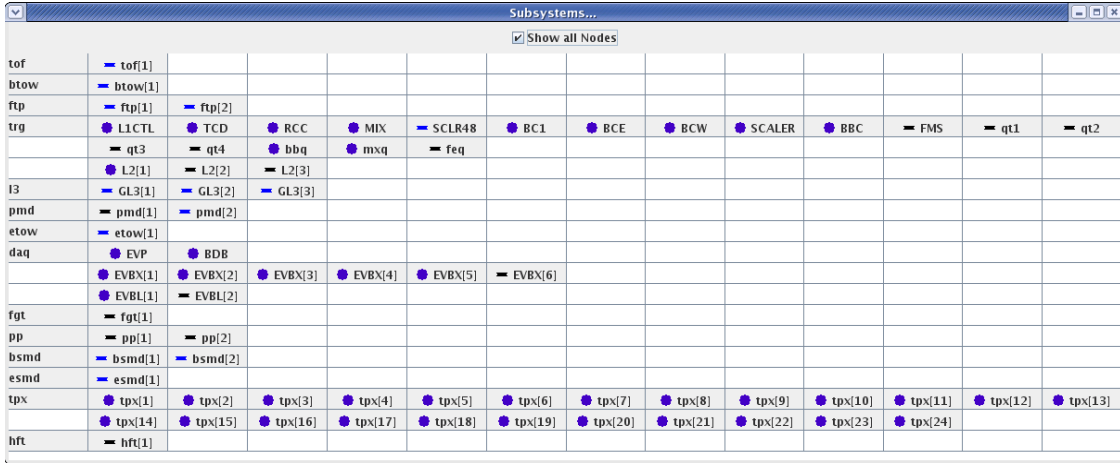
Subsystems...

Show all Nodes

| | | | | | | | | | | | | | |
|---|---|---|---|---|---|---|---|---|---|---|---|---|---|
| tof | tof[1] | | | | | | | | | | | | |
| btow | btow[1] | | | | | | | | | | | | |
| ftp | ftp[1] | ftp[2] | | | | | | | | | | | |
| trg | L1CTL | TCD | RCC | MIX | SCLR48 | BC1 | BCE | BCW | SCALER | BBC | FMS | qt1 | qt2 |
| | qt3 | qt4 | bbq | mxq | feq | | | | | | | | |
| | L2[1] | L2[2] | L2[3] | | | | | | | | | | |
| l3 | GL3[1] | GL3[2] | GL3[3] | | | | | | | | | | |
| pmd | pmd[1] | pmd[2] | | | | | | | | | | | |
| etow | etow[1] | | | | | | | | | | | | |
| daq | EVP | BDB | | | | | | | | | | | |
| | EVBX[1] | EVBX[2] | EVBX[3] | EVBX[4] | EVBX[5] | EVBX[6] | | | | | | | |
| | EVBL[1] | EVBL[2] | | | | | | | | | | | |
| fgt | fgt[1] | | | | | | | | | | | | |
| pp | pp[1] | pp[2] | | | | | | | | | | | |
| bsmd | bsmd[1] | bsmd[2] | | | | | | | | | | | |
| esmd | esmd[1] | | | | | | | | | | | | |
| tpx | tpx[1] | tpx[2] | tpx[3] | tpx[4] | tpx[5] | tpx[6] | tpx[7] | tpx[8] | tpx[9] | tpx[10] | tpx[11] | tpx[12] | tpx[13] |
| | tpx[14] | tpx[15] | tpx[16] | tpx[17] | tpx[18] | tpx[19] | tpx[20] | tpx[21] | tpx[22] | tpx[23] | tpx[24] | | |
| hft | hft[1] | | | | | | | | | | | | |